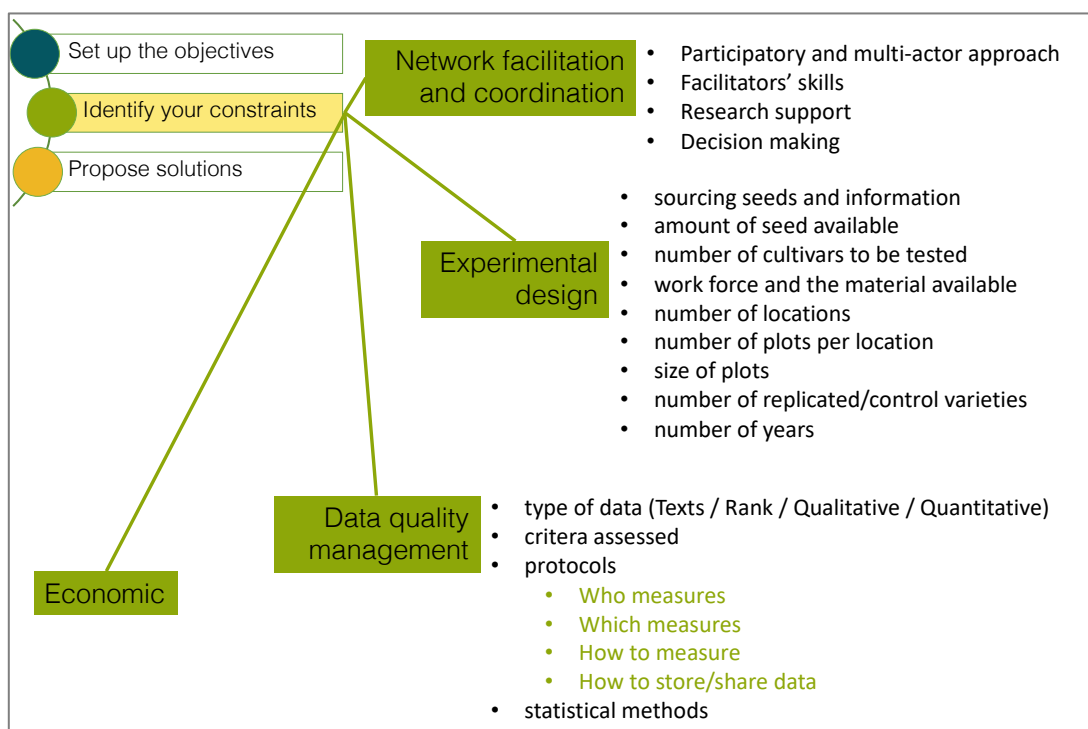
Set up the objectives

Identify your constraints

Propose solutions

Network facilitation and coordination

- Participatory and multi-actor approach
- Facilitators' skills
- Research support
- Decision making

Experimental design

- sourcing seeds and information
- amount of seed available
- number of cultivars to be tested
- work force and the material available
- number of locations
- number of plots per location
- size of plots
- number of replicated/control varieties
- number of years

Data quality management

- type of data (Texts / Rank / Qualitative / Quantitative)
- critera assessed
- protocols
  - Who measures
  - Which measures
  - How to measure
  - How to store/share data
- statistical methods

Economic